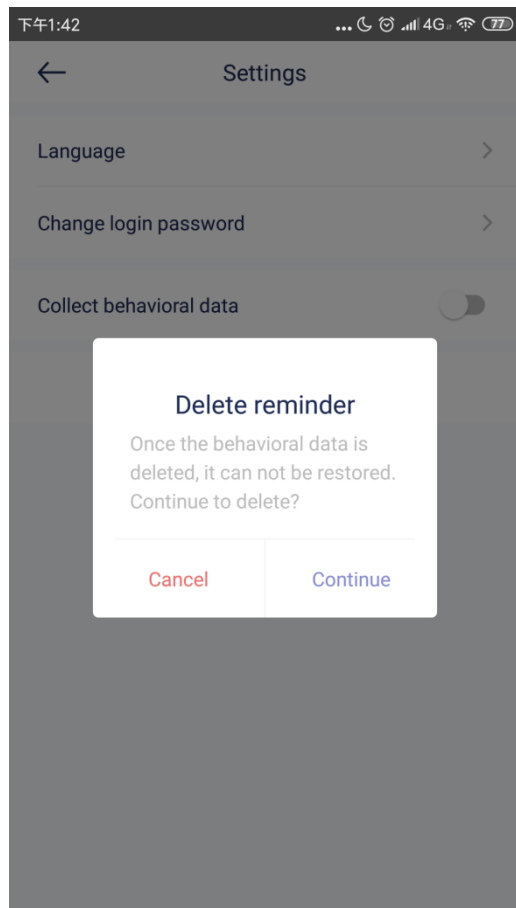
下午1:42
... 4G 77

Settings

Language

Change login password

Collect behavioral data

Delete reminder

Once the behavioral data is deleted, it can not be restored. Continue to delete?

Cancel

Continue